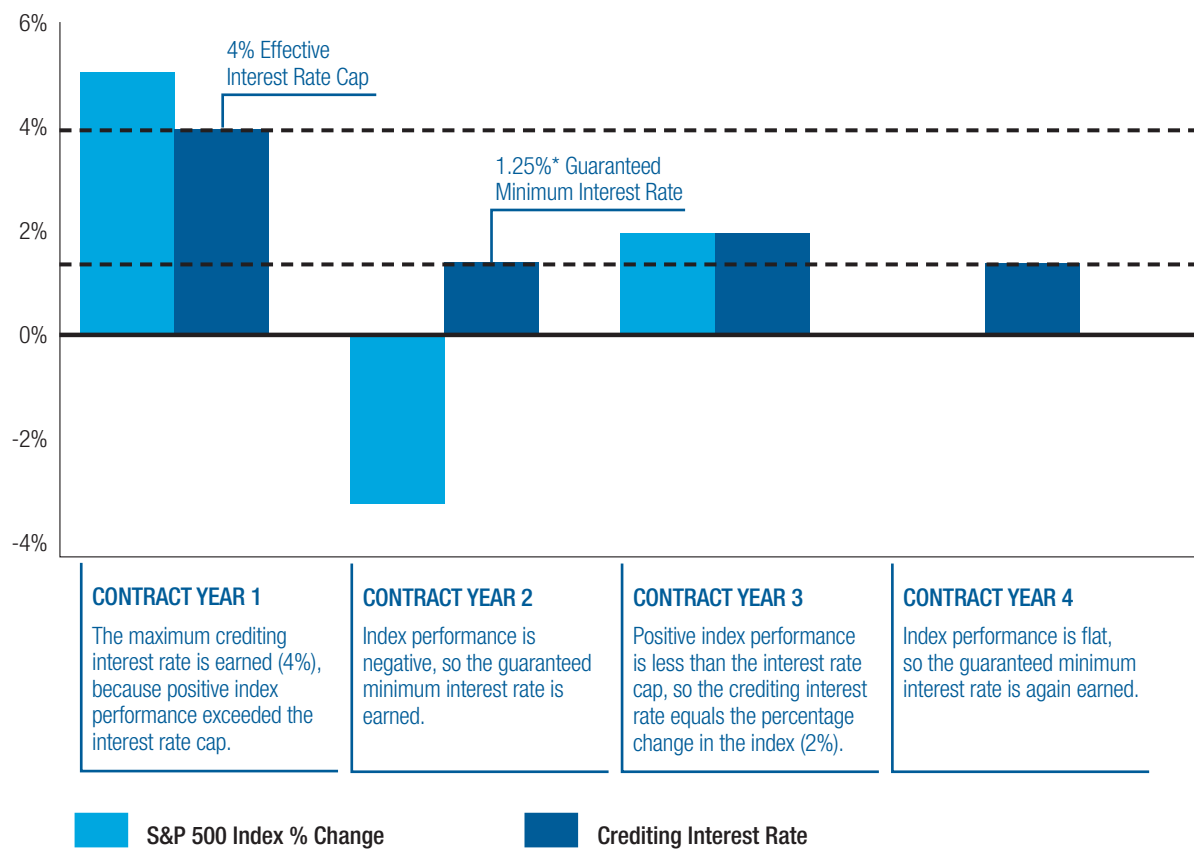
6%
4%
2%
0%
-2%
-4%

4% Effective Interest Rate Cap

1.25%* Guaranteed Minimum Interest Rate

CONTRACT YEAR 1
The maximum crediting interest rate is earned (4%), because positive index performance exceeded the interest rate cap.

CONTRACT YEAR 2
Index performance is negative, so the guaranteed minimum interest rate is earned.

CONTRACT YEAR 3
Positive index performance is less than the interest rate cap, so the crediting interest rate equals the percentage change in the index (2%).

CONTRACT YEAR 4
Index performance is flat, so the guaranteed minimum interest rate is again earned.

S&P 500 Index % Change
Crediting Interest Rate